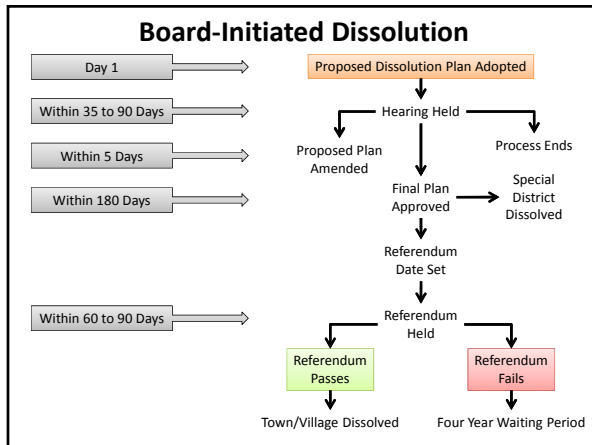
Board-Initiated Dissolution

Day 1

Within 35 to 90 Days

Within 5 Days

Within 180 Days

Within 60 to 90 Days

Proposed Dissolution Plan Adopted

Hearing Held

Proposed Plan Amended

Process Ends

Final Plan Approved

Special District Dissolved

Referendum Date Set

Referendum Held

Referendum Passes

Referendum Fails

Town/Village Dissolved

Four Year Waiting Period